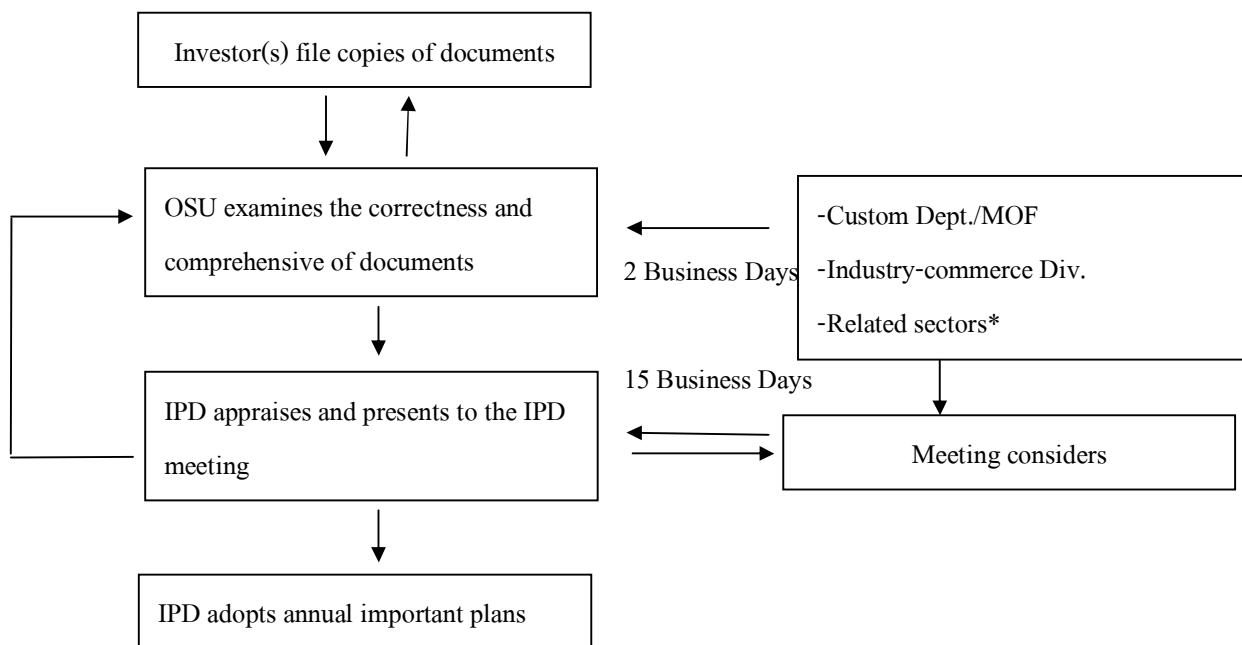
Investor(s) file copies of documents

OSU examines the correctness and comprehensive of documents

2 Business Days

-Custom Dept./MOF
-Industry-commerce Div.
-Related sectors*

15 Business Days

IPD appraises and presents to the IPD meeting

Meeting considers

IPD adopts annual important plans